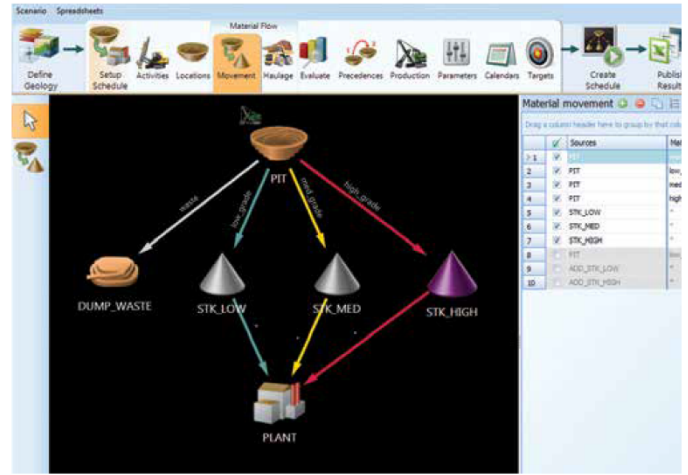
Scenario Spreadsheets

Material Flow

Define Geology

Setup Schedule

Activities

Locations

Movement

Haulage

Evaluate

Precedences

Production

Parameters

Calendars

Targets

Create Schedule

Publish Result

PIT

waste

low_grade

med_grade

high_grade

DUMP_WASTE

STK_LOW

STK_MED

STK_HIGH

PLANT

Material movement

Drag a column header here to group by that colu

| | ✓ | Sources | Ma |
|---|---|---|---|
| 1 | ✓ | PIT | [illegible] |
| 2 | ✓ | PIT | low_ |
| 3 | ✓ | PIT | med |
| 4 | ✓ | PIT | high |
| 5 | ✓ | STK_LOW | * |
| 6 | ✓ | STK_MED | * |
| 7 | ✓ | STK_HIGH | * |
| 8 | | PIT | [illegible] |
| 9 | | ADD_STK_LOW | * |
| 10 | | ADD_STK_HIGH | * |